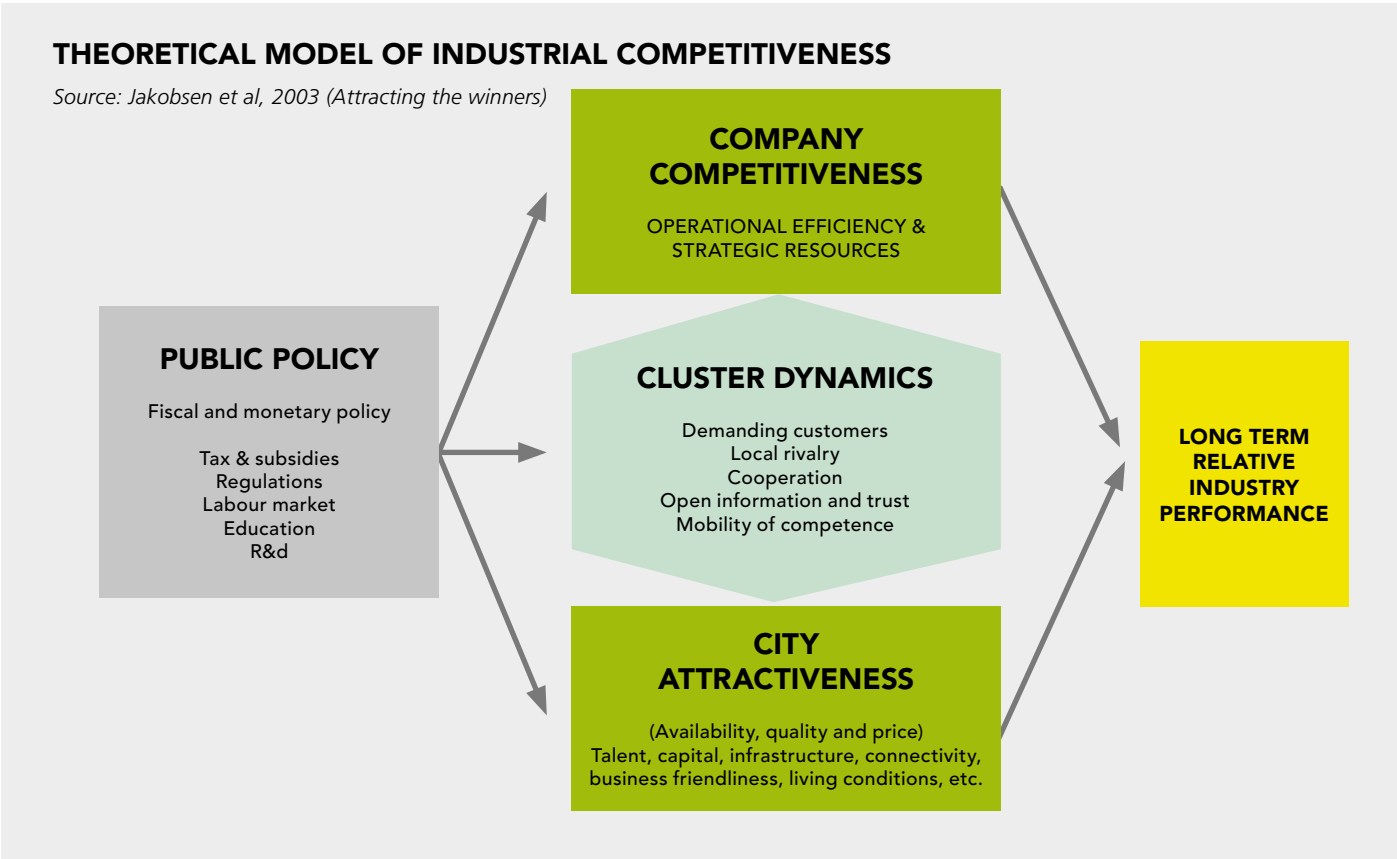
THEORETICAL MODEL OF INDUSTRIAL COMPETITIVENESS

Source: Jakobsen et al, 2003 (Attracting the winners)

PUBLIC POLICY

Fiscal and monetary policy

Tax & subsidies
Regulations
Labour market
Education
R&d

COMPANY COMPETITIVENESS

OPERATIONAL EFFICIENCY & STRATEGIC RESOURCES

CLUSTER DYNAMICS

Demanding customers
Local rivalry
Cooperation
Open information and trust
Mobility of competence

CITY ATTRACTIVENESS

(Availability, quality and price)
Talent, capital, infrastructure, connectivity, business friendliness, living conditions, etc.

LONG TERM RELATIVE INDUSTRY PERFORMANCE